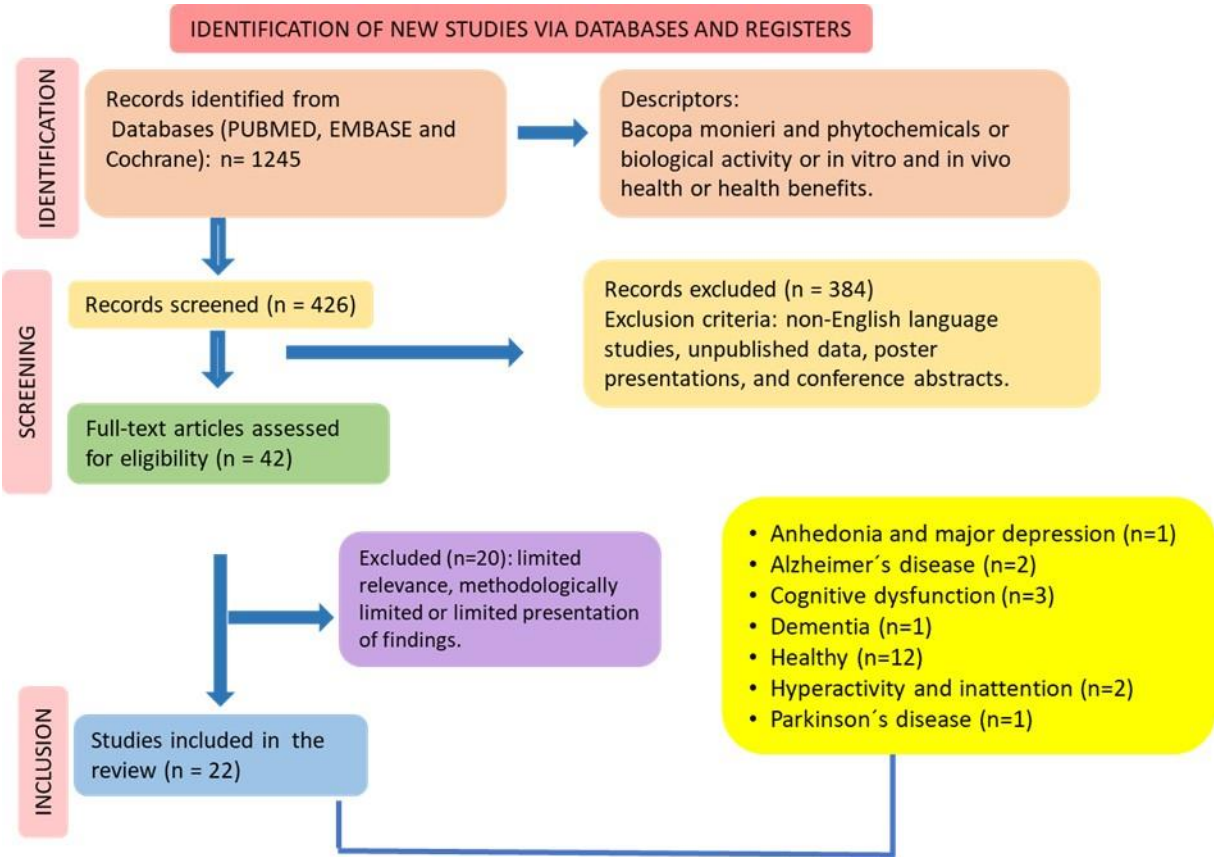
IDENTIFICATION OF NEW STUDIES VIA DATABASES AND REGISTERS

IDENTIFICATION

Records identified from Databases (PUBMED, EMBASE and Cochrane): n= 1245

Descriptors: Bacopa monieri and phytochemicals or biological activity or in vitro and in vivo health or health benefits.

SCREENING

Records screened (n = 426)

Records excluded (n = 384)
Exclusion criteria: non-English language studies, unpublished data, poster presentations, and conference abstracts.

Full-text articles assessed for eligibility (n = 42)

Excluded (n=20): limited relevance, methodologically limited or limited presentation of findings.

- Anhedonia and major depression (n=1)
- Alzheimer´s disease (n=2)
- Cognitive dysfunction (n=3)
- Dementia (n=1)
- Healthy (n=12)
- Hyperactivity and inattention (n=2)
- Parkinson´s disease (n=1)

INCLUSION

Studies included in the review (n = 22)